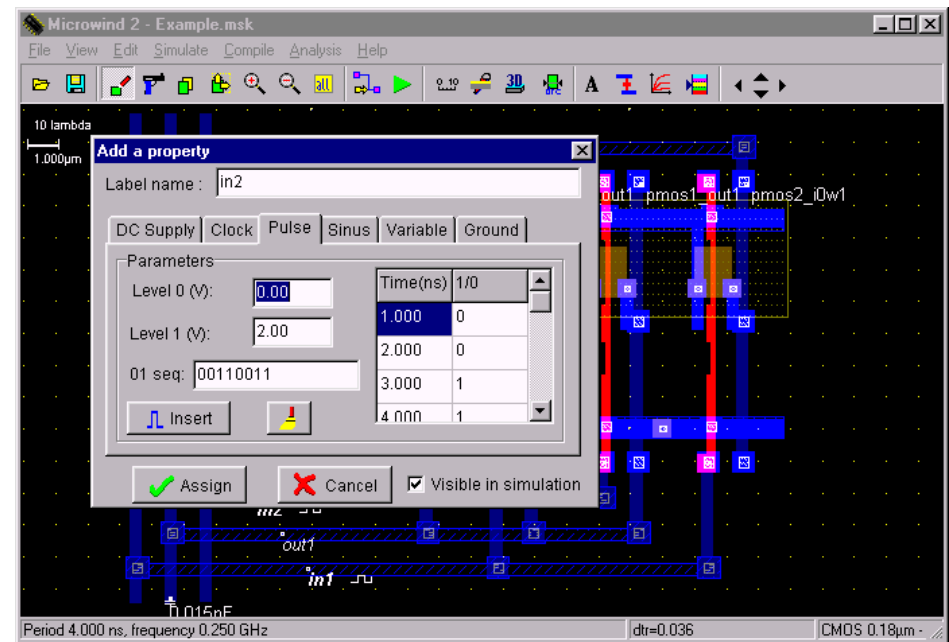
Microwind 2 - Example.msk

File View Edit Simulate Compile Analysis Help

10 lambda
1.000µm

Add a property

Label name : in2

DC Supply | Clock | Pulse | Sinus | Variable | Ground

Parameters

Level 0 (V): 0.00

Level 1 (V): 2.00

01 seq: 00110011

Insert

| Time(ns) | 1/0 |
|---|---|
| 1.000 | 0 |
| 2.000 | 0 |
| 3.000 | 1 |
| 4.000 | 1 |

Assign  Cancel  Visible in simulation

out1_pmos1_out1_pmos2_i0w1

in2
out1
in1
0.015nF

Period 4.000 ns, frequency 0.250 GHz | dtr=0.036 | CMOS 0.18µm -